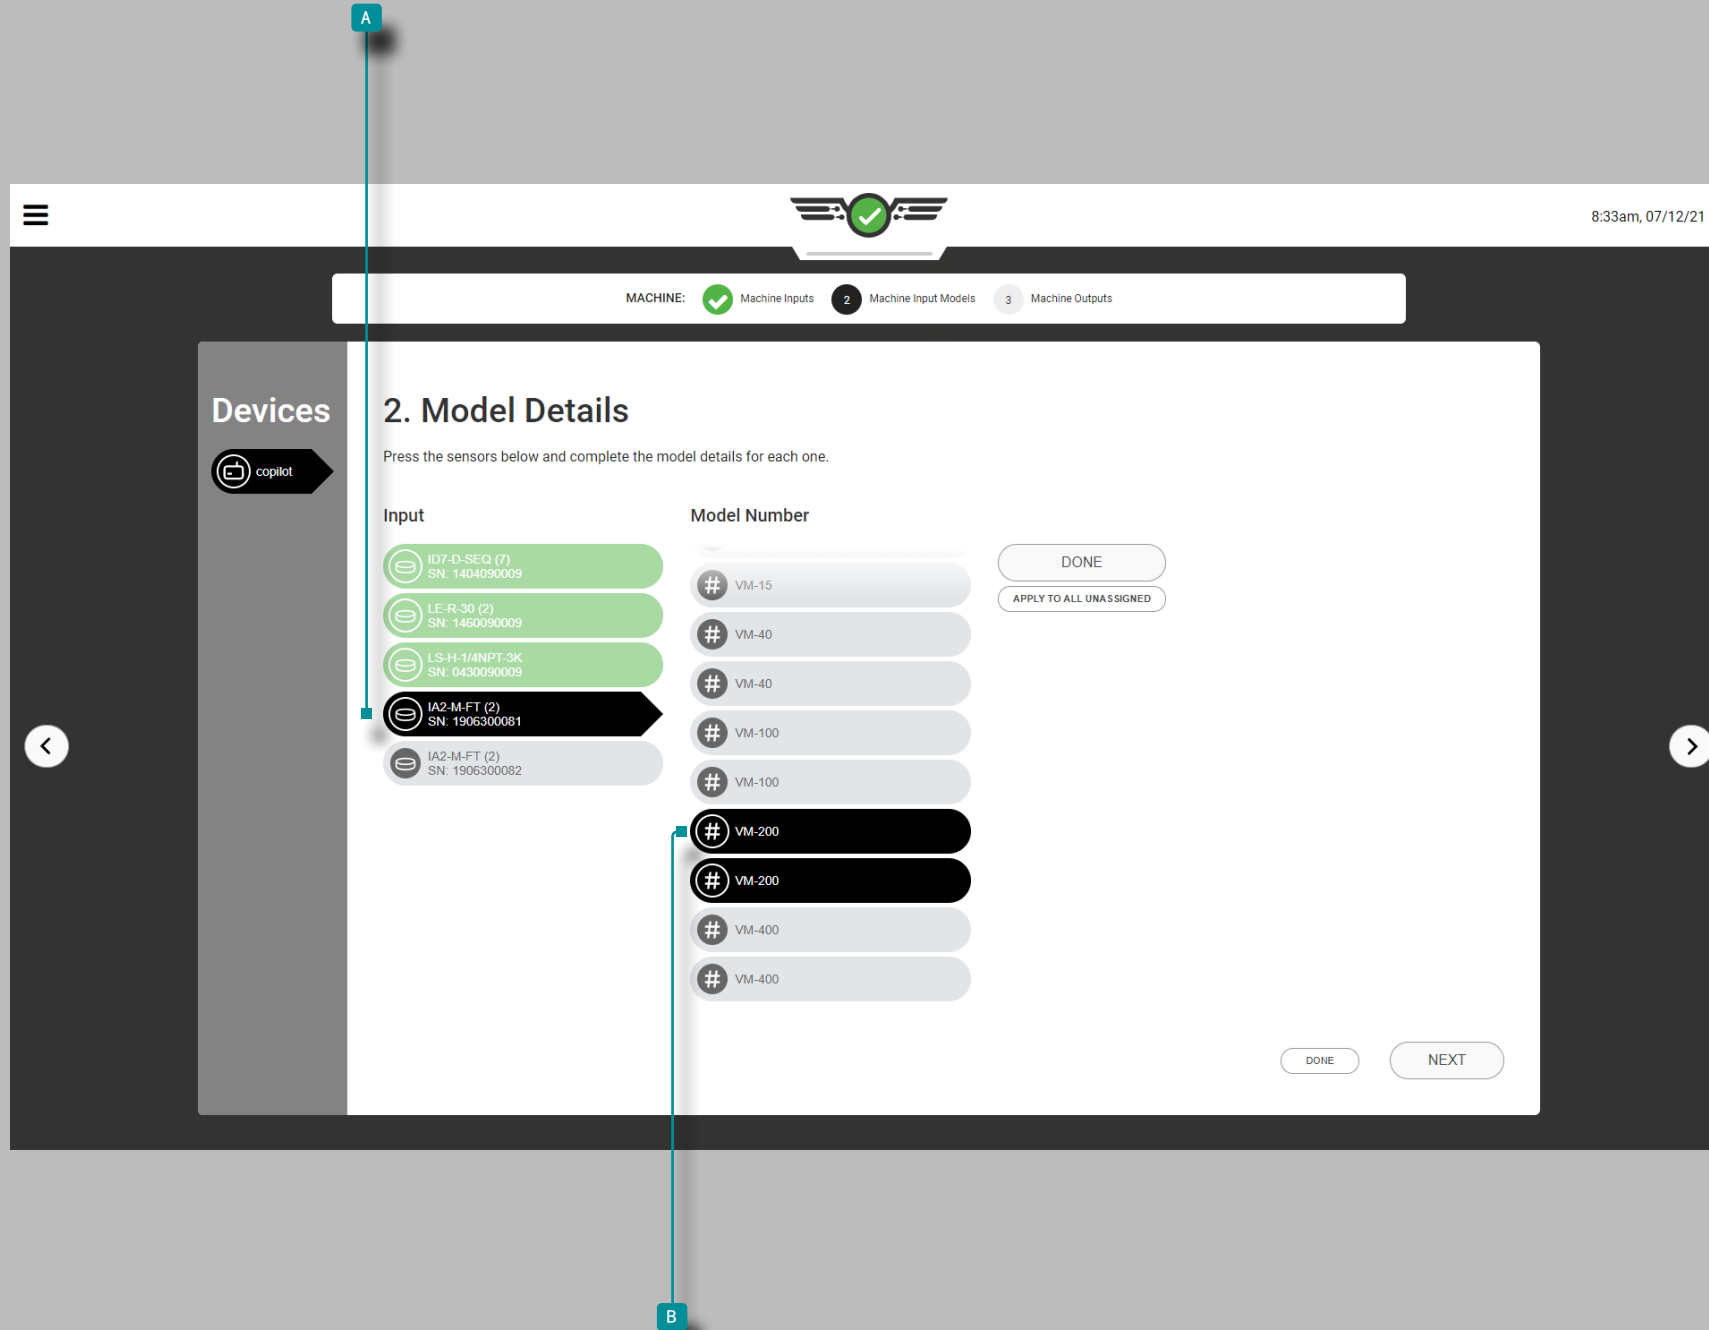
A

8:33am, 07/12/21

MACHINE: Machine Inputs 2 Machine Input Models 3 Machine Outputs

Devices

copilot

2. Model Details

Press the sensors below and complete the model details for each one.

Input

ID7-D-SEQ (7)
SN: 1404090009

LE-R-30 (2)
SN: 1460090009

LS-H-1/4NPT-3K
SN: 0430090009

IA2-M-FT (2)
SN: 1906300081

IA2-M-FT (2)
SN: 1906300082

Model Number

VM-15

VM-40

VM-40

VM-100

VM-100

VM-200

VM-200

VM-400

VM-400

DONE

APPLY TO ALL UNASSIGNED

DONE

NEXT

B